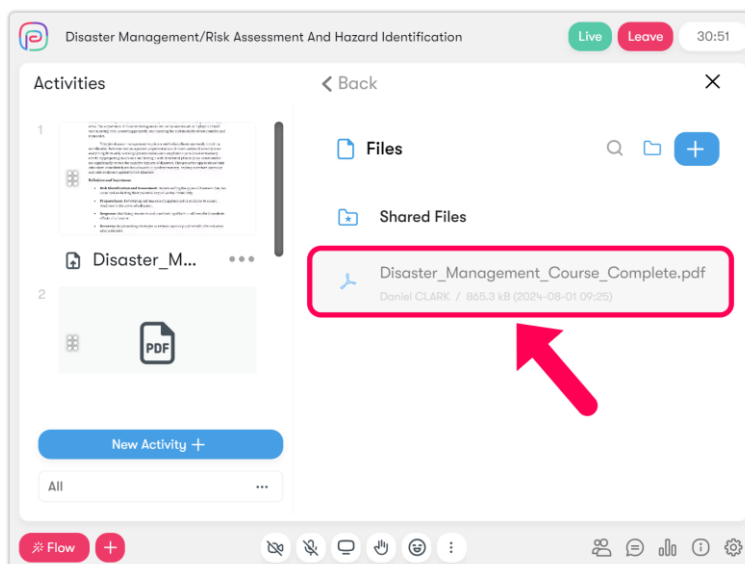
Disaster Management/Risk Assessment And Hazard Identification

Live

Leave

30:51

Activities

1

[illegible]

Disaster_M...

2

PDF

New Activity +

All

Back

Files

Shared Files

Disaster_Management_Course_Complete.pdf

Daniel CLARK / 865.3 kB (2024-08-01 09:25)

Flow